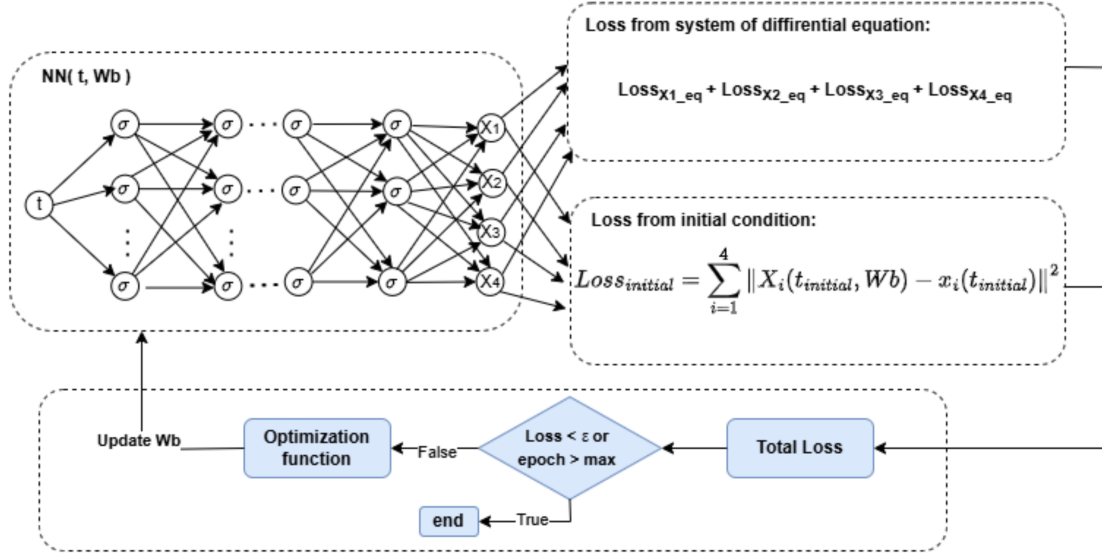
NN( t, Wb )

t

$\sigma$ $\sigma$ $\sigma$ $\sigma$

$\sigma$ $\sigma$ $\sigma$ $\sigma$

$\sigma$ $\sigma$ $\sigma$ $\sigma$

X1 X2 X3 X4

Loss from system of diffirential equation:

$Loss_{X1\_eq} + Loss_{X2\_eq} + Loss_{X3\_eq} + Loss_{X4\_eq}$

Loss from initial condition:

$Loss_{initial} = \sum_{i=1}^{4} \|X_i(t_{initial}, Wb) - x_i(t_{initial})\|^2$

Update Wb

Optimization function

False

Loss < ε or epoch > max

Total Loss

end

True